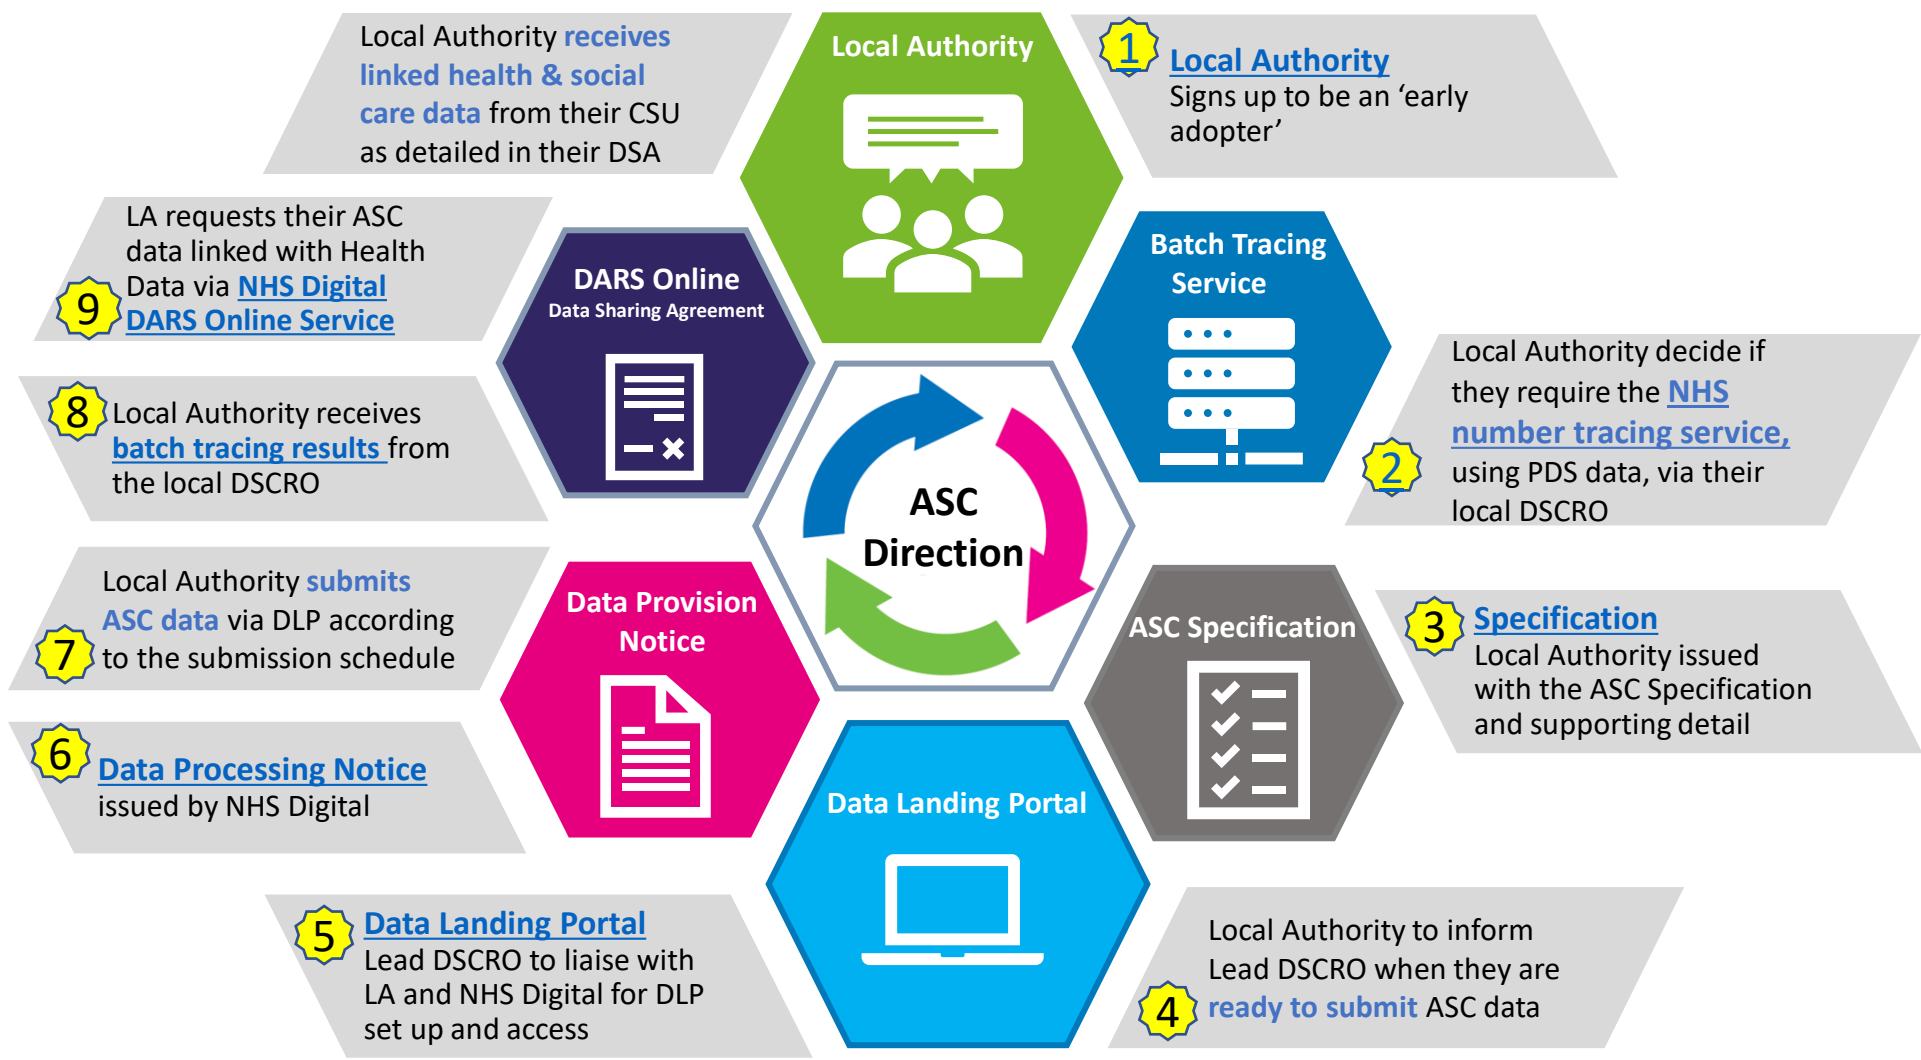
ASC Direction

Local Authority

1 Local Authority
Signs up to be an 'early adopter'

Batch Tracing Service

Local Authority decide if they require the NHS number tracing service, 2 using PDS data, via their local DSCRO

ASC Specification

3 Specification
Local Authority issued with the ASC Specification and supporting detail

Data Landing Portal

Local Authority to inform Lead DSCRO when they are 4 ready to submit ASC data

5 Data Landing Portal
Lead DSCRO to liaise with LA and NHS Digital for DLP set up and access

Data Provision Notice

6 Data Processing Notice
issued by NHS Digital

Local Authority submits ASC data via DLP according 7 to the submission schedule

8 Local Authority receives batch tracing results from the local DSCRO

DARS Online
Data Sharing Agreement

LA requests their ASC data linked with Health Data via NHS Digital 9 DARS Online Service

Local Authority receives linked health & social care data from their CSU as detailed in their DSA